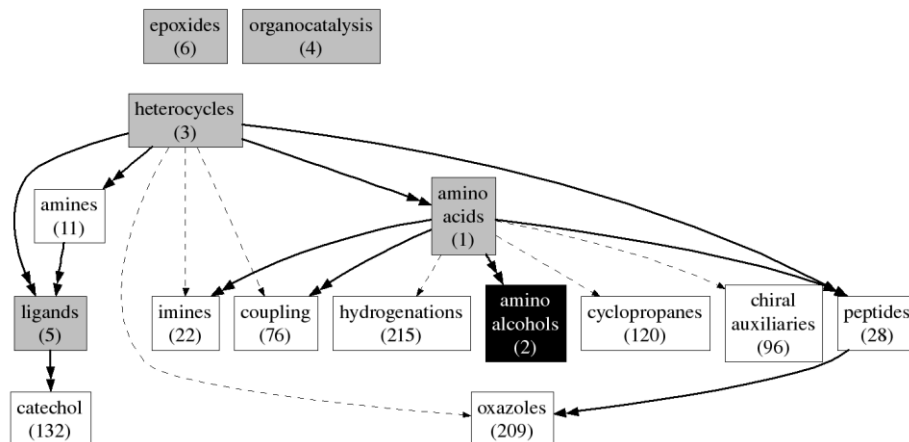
epoxides (6)

organocatalysis (4)

heterocycles (3)

amines (11)

amino acids (1)

ligands (5)

imines (22)

coupling (76)

hydrogenations (215)

amino alcohols (2)

cyclopropanes (120)

chiral auxiliaries (96)

peptides (28)

catechol (132)

oxazoles (209)